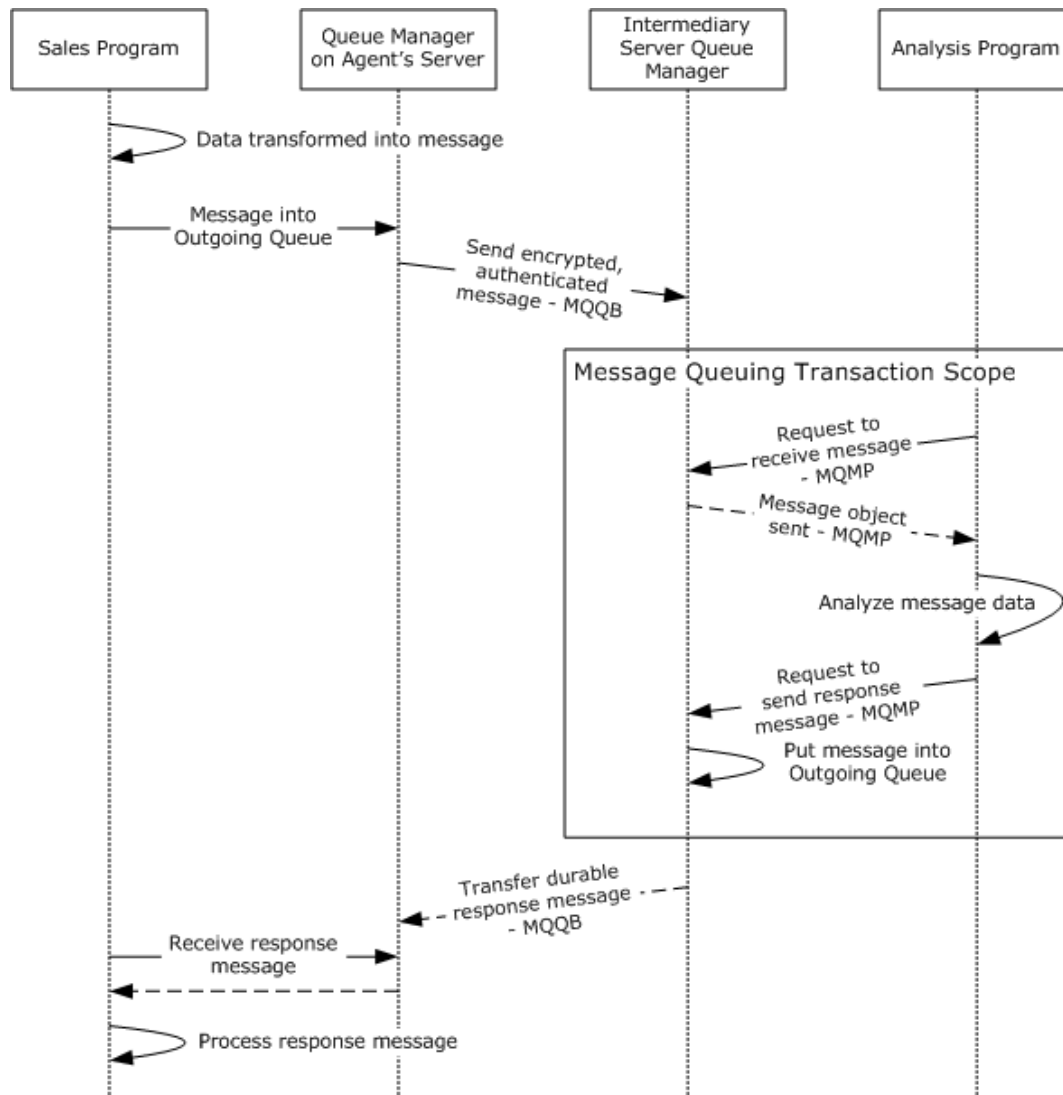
Sales Program

Queue Manager on Agent's Server

Intermediary Server Queue Manager

Analysis Program

Data transformed into message

Message into Outgoing Queue

Send encrypted, authenticated message - MQQB

Message Queuing Transaction Scope

Request to receive message - MQMP

Message object sent - MQMP

Analyze message data

Request to send response message - MQMP

Put message into Outgoing Queue

Transfer durable response message - MQQB

Receive response message

Process response message